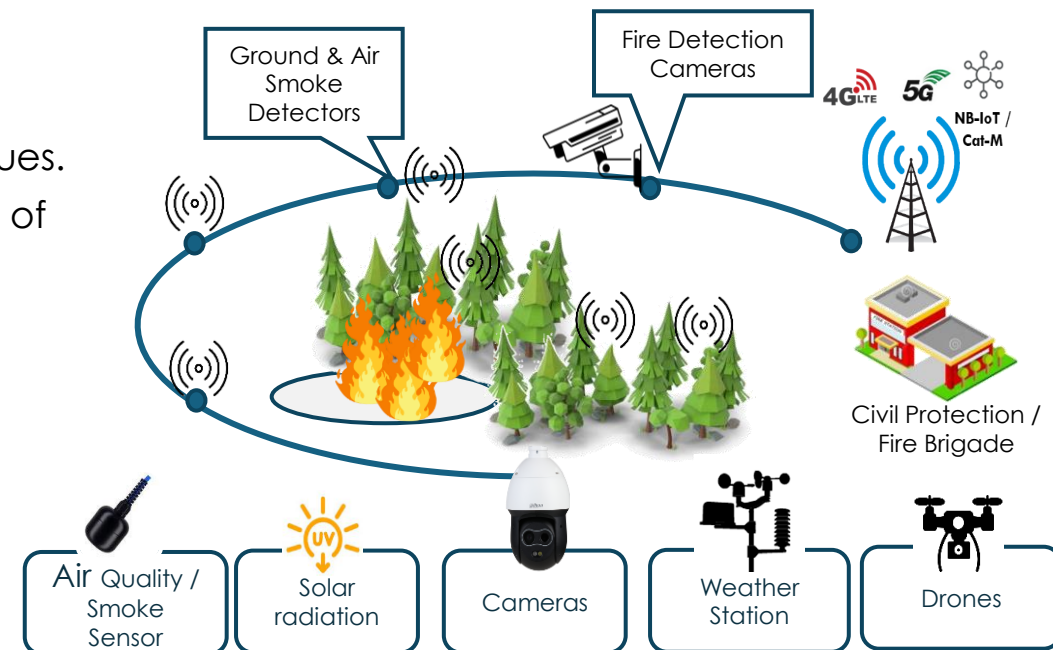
ues.
of

Ground & Air Smoke Detectors

Fire Detection Cameras

4G LTE

5G

NB-IoT / Cat-M

Civil Protection / Fire Brigade

Air Quality / Smoke Sensor

UV

Solar radiation

Cameras

Weather Station

Drones